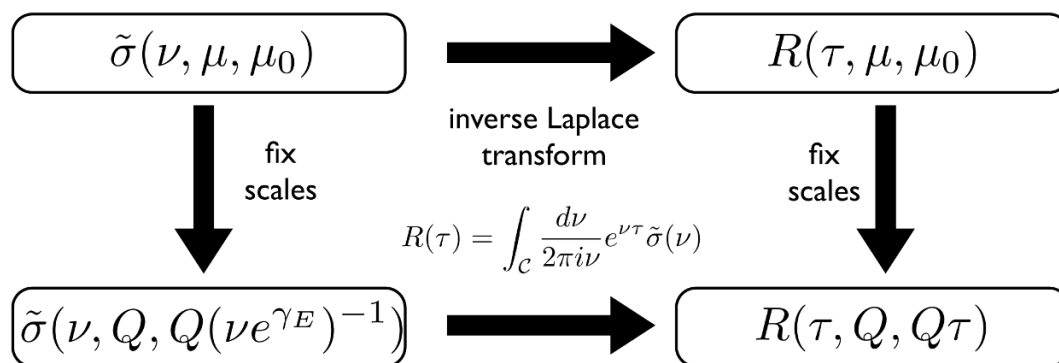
$\tilde{\sigma}(\nu, \mu, \mu_0)$

$R(\tau, \mu, \mu_0)$

inverse Laplace transform

fix scales

fix scales

$R(\tau) = \int_{\mathcal{C}} \frac{d\nu}{2\pi i\nu} e^{\nu\tau} \tilde{\sigma}(\nu)$

$\tilde{\sigma}(\nu, Q, Q(\nu e^{\gamma_E})^{-1})$

$R(\tau, Q, Q\tau)$